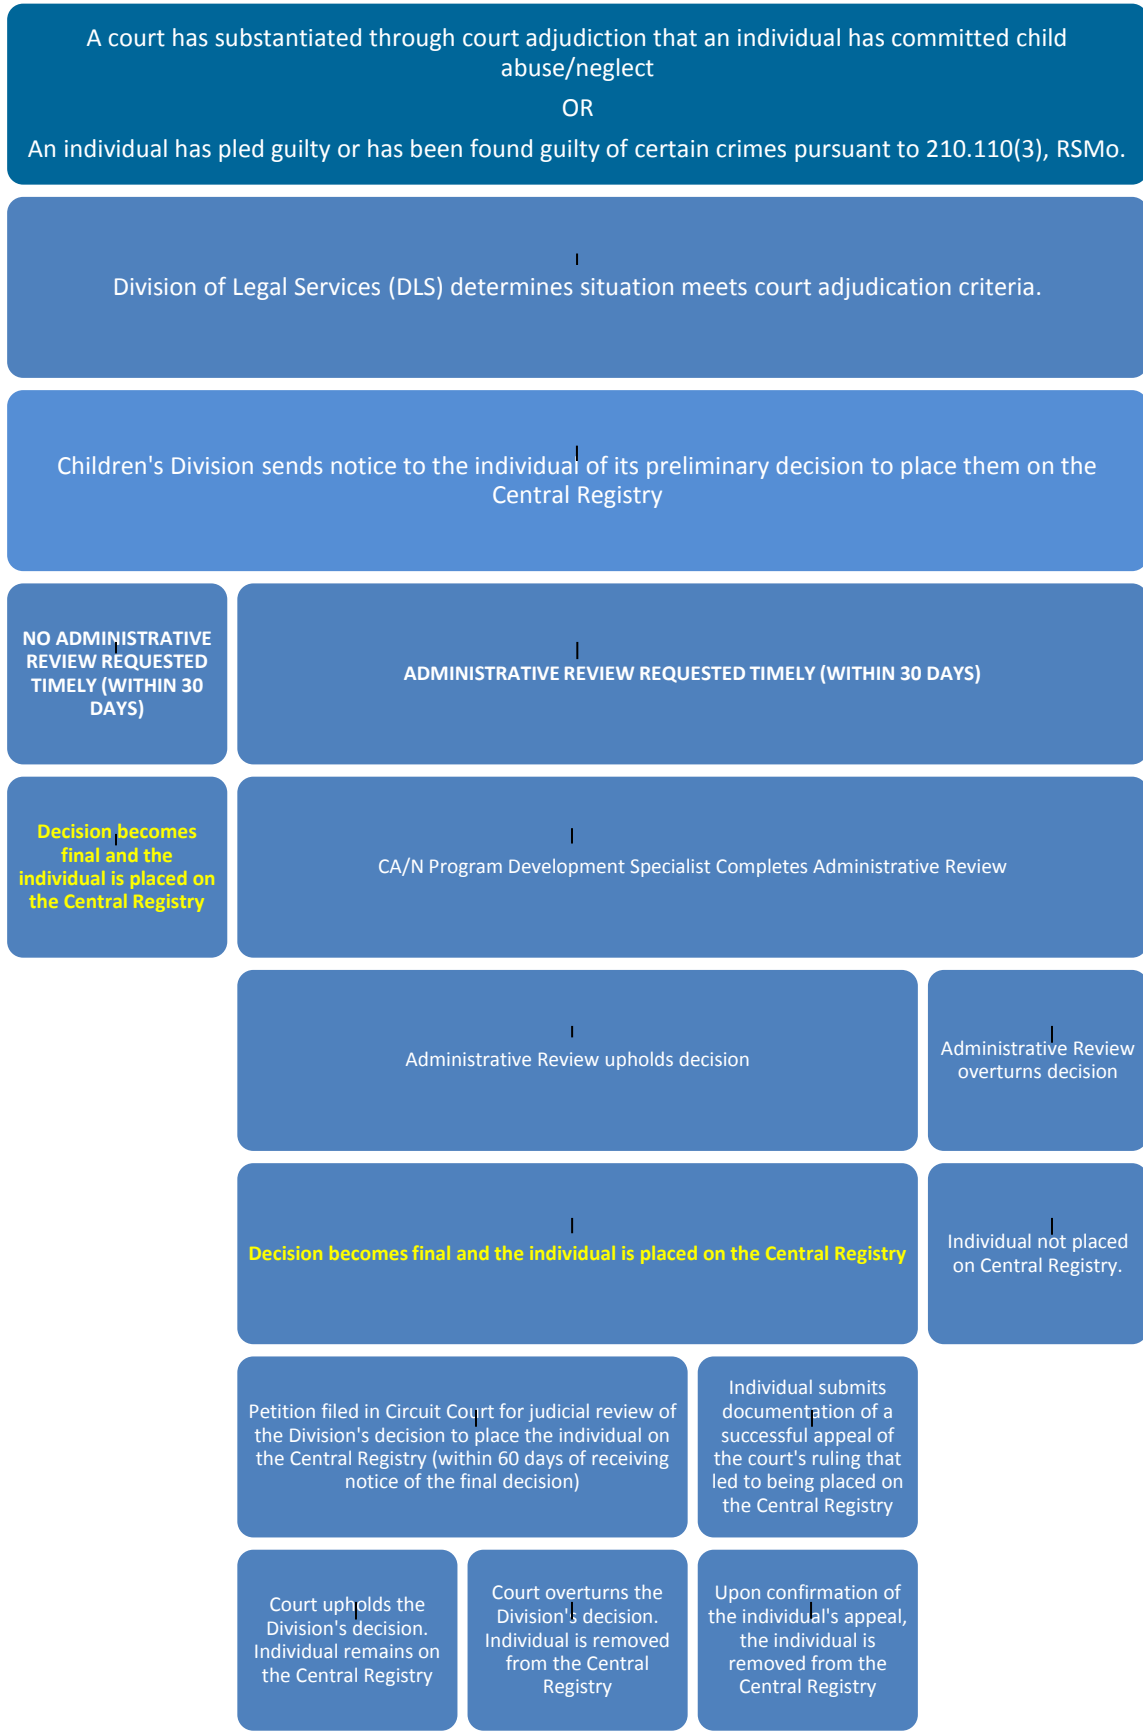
A court has substantiated through court adjudiction that an individual has committed child abuse/neglect

OR

An individual has pled guilty or has been found guilty of certain crimes pursuant to 210.110(3), RSMo.

Division of Legal Services (DLS) determines situation meets court adjudication criteria.

Children's Division sends notice to the individual of its preliminary decision to place them on the Central Registry

NO ADMINISTRATIVE REVIEW REQUESTED TIMELY (WITHIN 30 DAYS)

ADMINISTRATIVE REVIEW REQUESTED TIMELY (WITHIN 30 DAYS)

Decision becomes final and the individual is placed on the Central Registry

CA/N Program Development Specialist Completes Administrative Review

Administrative Review upholds decision

Administrative Review overturns decision

Decision becomes final and the individual is placed on the Central Registry

Individual not placed on Central Registry.

Petition filed in Circuit Court for judicial review of the Division's decision to place the individual on the Central Registry (within 60 days of receiving notice of the final decision)

Individual submits documentation of a successful appeal of the court's ruling that led to being placed on the Central Registry

Court upholds the Division's decision. Individual remains on the Central Registry

Court overturns the Division's decision. Individual is removed from the Central Registry

Upon confirmation of the individual's appeal, the individual is removed from the Central Registry